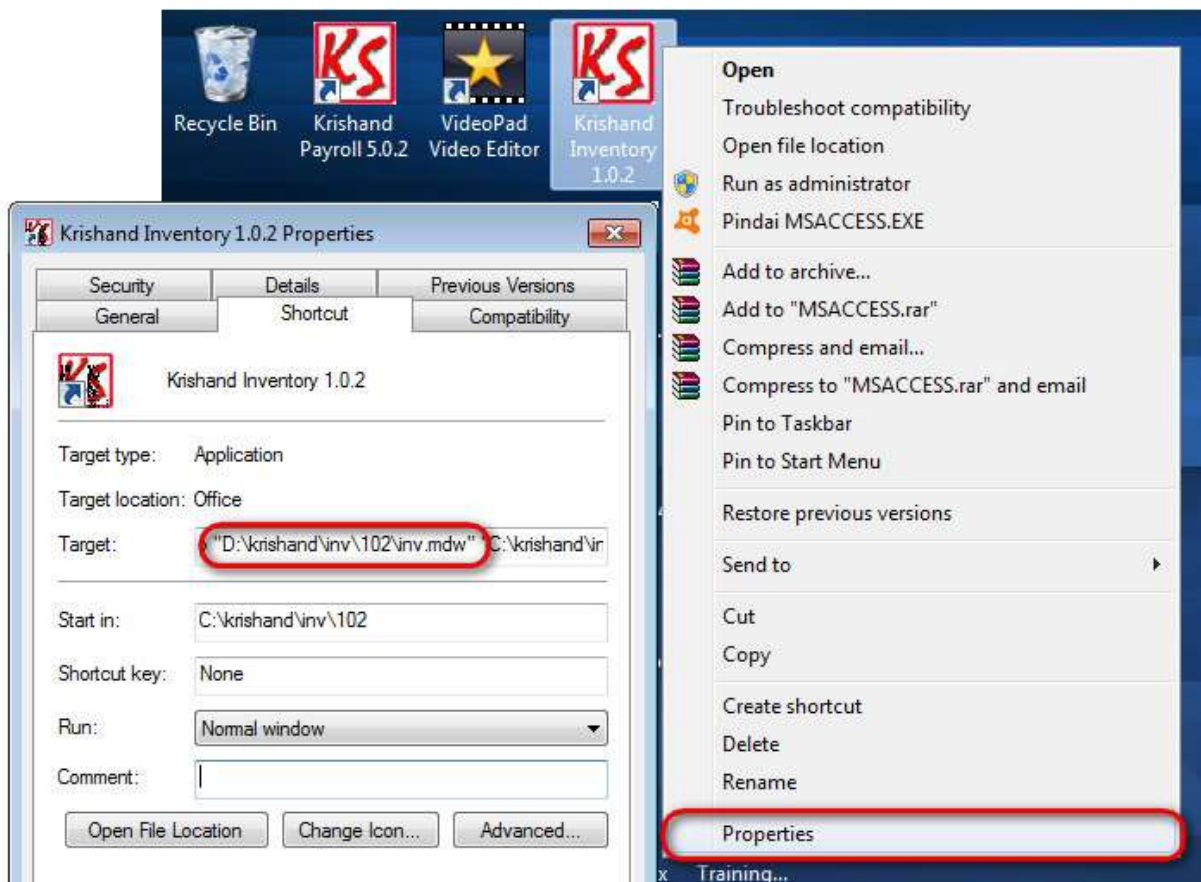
Recycle Bin

KS
Krishand Payroll 5.0.2

VideoPad Video Editor

KS
Krishand Inventory 1.0.2

Open
Troubleshoot compatibility
Open file location
Run as administrator
Pindai MSACCESS.EXE
Add to archive...
Add to "MSACCESS.rar"
Compress and email...
Compress to "MSACCESS.rar" and email
Pin to Taskbar
Pin to Start Menu
Restore previous versions
Send to
Cut
Copy
Create shortcut
Delete
Rename
Properties

Krishand Inventory 1.0.2 Properties

| Security | Details | Previous Versions |
|---|---|---|
| General | Shortcut | Compatibility |

Krishand Inventory 1.0.2

Target type: Application
Target location: Office
Target: "D:\krishand\inv\102\inv.mdw" C:\krishand\ir
Start in: C:\krishand\inv\102
Shortcut key: None
Run: Normal window
Comment:

Open File Location
Change Icon...
Advanced...

x Training...